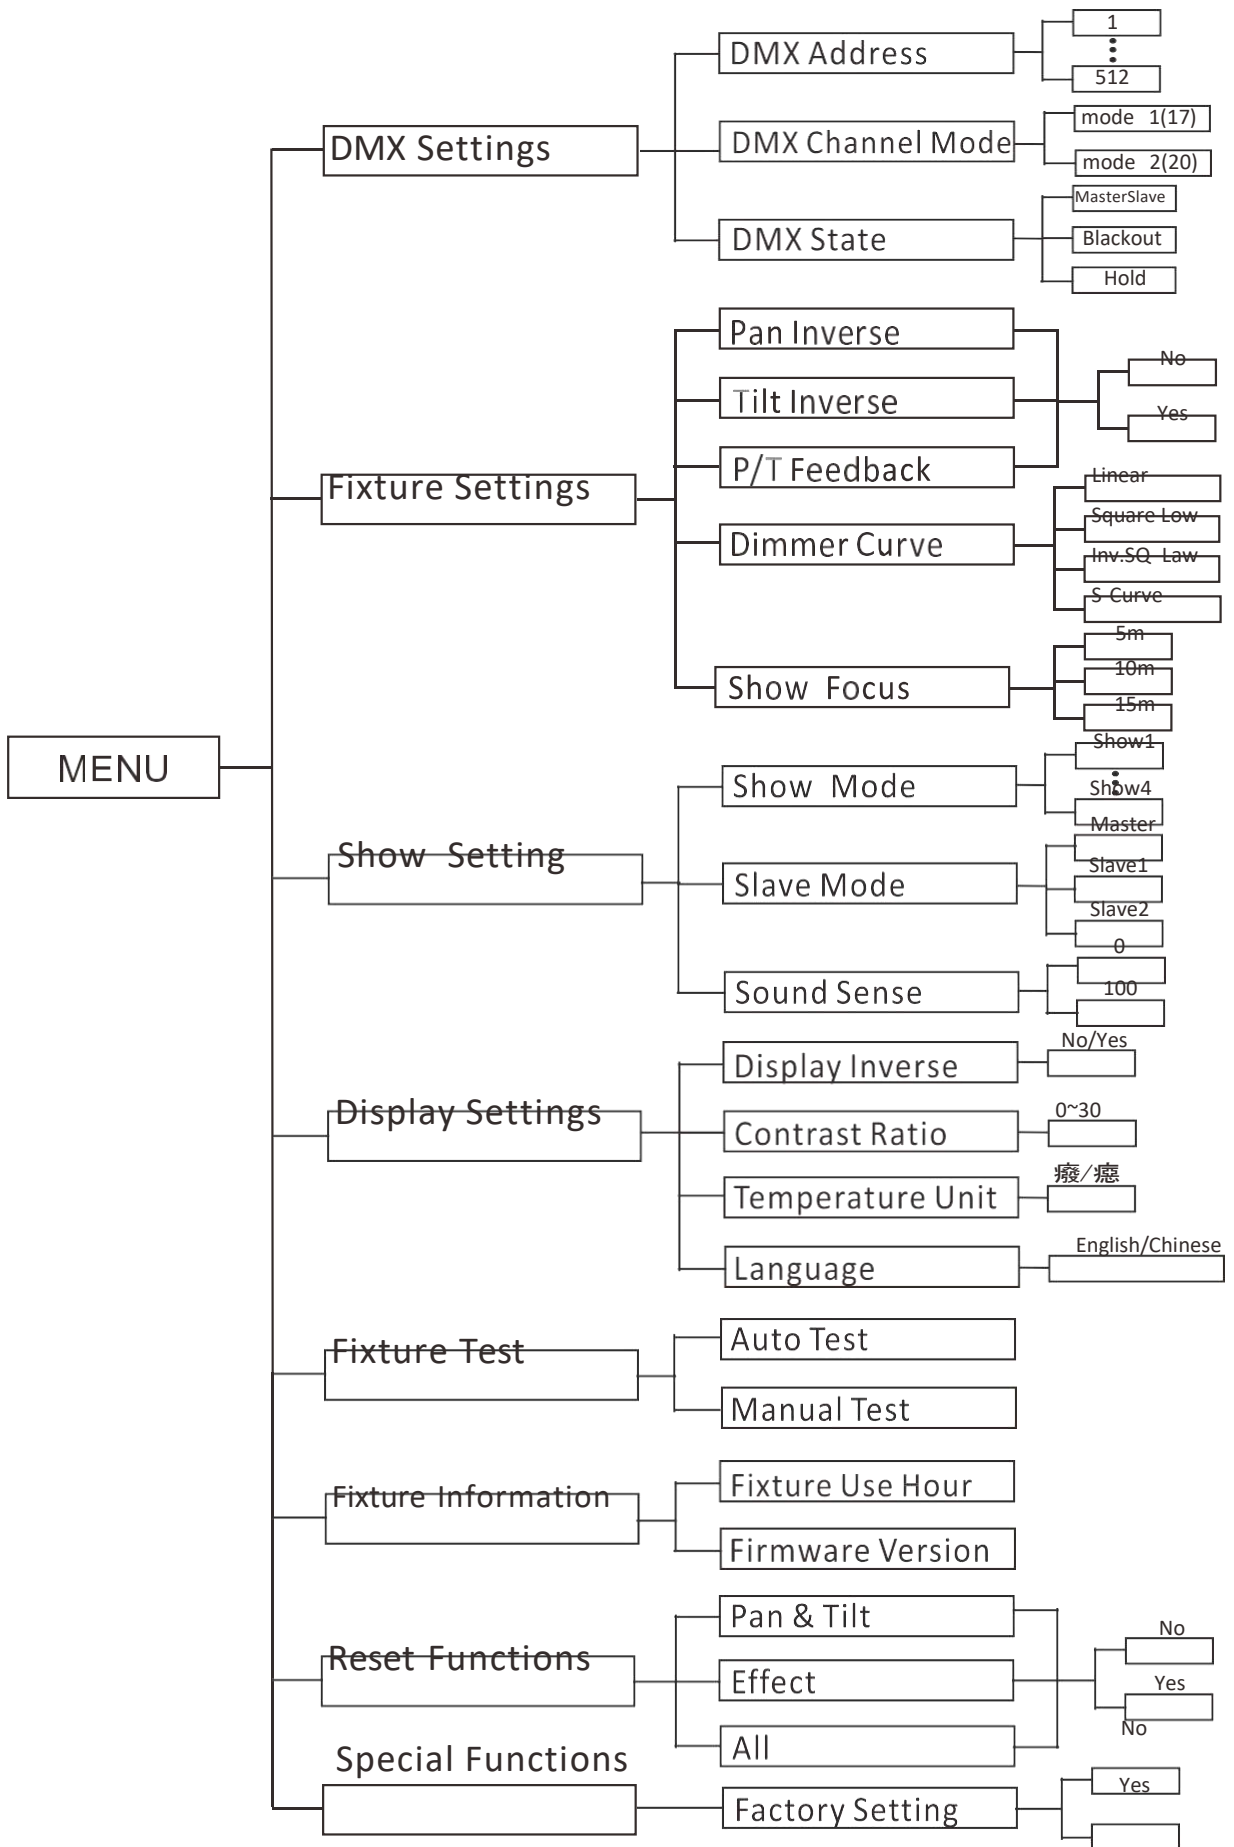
MENU

DMX Settings

DMX Address

1

512

DMX Channel Mode

mode 1(17)

mode 2(20)

DMX State

MasterSlave

Blackout

Hold

Fixture Settings

Pan Inverse

Tilt Inverse

P/T Feedback

No

Yes

Dimmer Curve

Linear

Square Low

Inv.SQ Law

S-Curve

Show Focus

5m

10m

15m

Show Setting

Show Mode

Show1

Show4

Slave Mode

Master

Slave1

Slave2

Sound Sense

0

100

Display Settings

Display Inverse

No/Yes

Contrast Ratio

0~30

Temperature Unit

瘢/癌

Language

English/Chinese

Fixture Test

Auto Test

Manual Test

Fixture Information

Fixture Use Hour

Firmware Version

Reset Functions

Pan & Tilt

Effect

All

No

Yes

Special Functions

Factory Setting

No

Yes